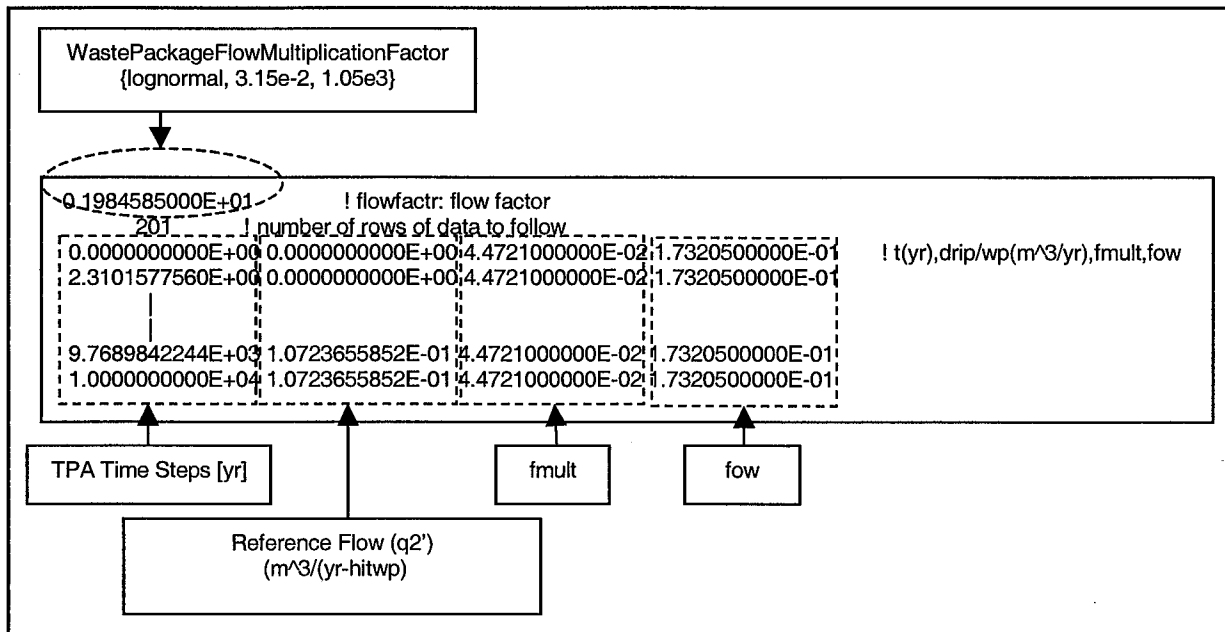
WastePackageFlowMultiplicationFactor
{lognormal, 3.15e-2, 1.05e3}

0.1984585000E+01 ! flowfactr: flow factor
201 ! number of rows of data to follow

| | | | | |
|---|---|---|---|---|
| 0.0000000000E+00 | 0.0000000000E+00 | 4.4721000000E-02 | 1.7320500000E-01 | ! t(yr),drip/wp(m^3/yr),fmult,fow |
| 2.3101577560E+00 | 0.0000000000E+00 | 4.4721000000E-02 | 1.7320500000E-01 | |
| \| | | | | |
| \| | | | | |
| 9.7689842244E+03 | 1.0723655852E-01 | 4.4721000000E-02 | 1.7320500000E-01 | |
| 1.0000000000E+04 | 1.0723655852E-01 | 4.4721000000E-02 | 1.7320500000E-01 | |

TPA Time Steps [yr]

fmult

fow

Reference Flow (q2')
(m^3/(yr-hitwp)